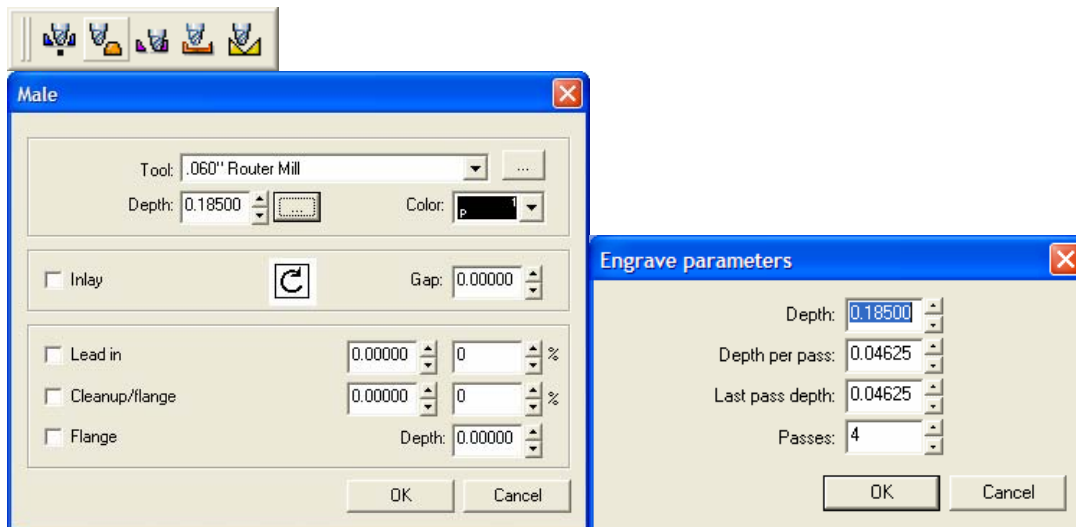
Male

Tool: .060" Router Mill ...
Depth: 0.18500 ...
Color: P 1

Inlay
Gap: 0.00000

Lead in 0.00000 0 %
Cleanup/flange 0.00000 0 %
Flange
Depth: 0.00000

OK Cancel

Engrave parameters

Depth: 0.18500
Depth per pass: 0.04625
Last pass depth: 0.04625
Passes: 4

OK Cancel